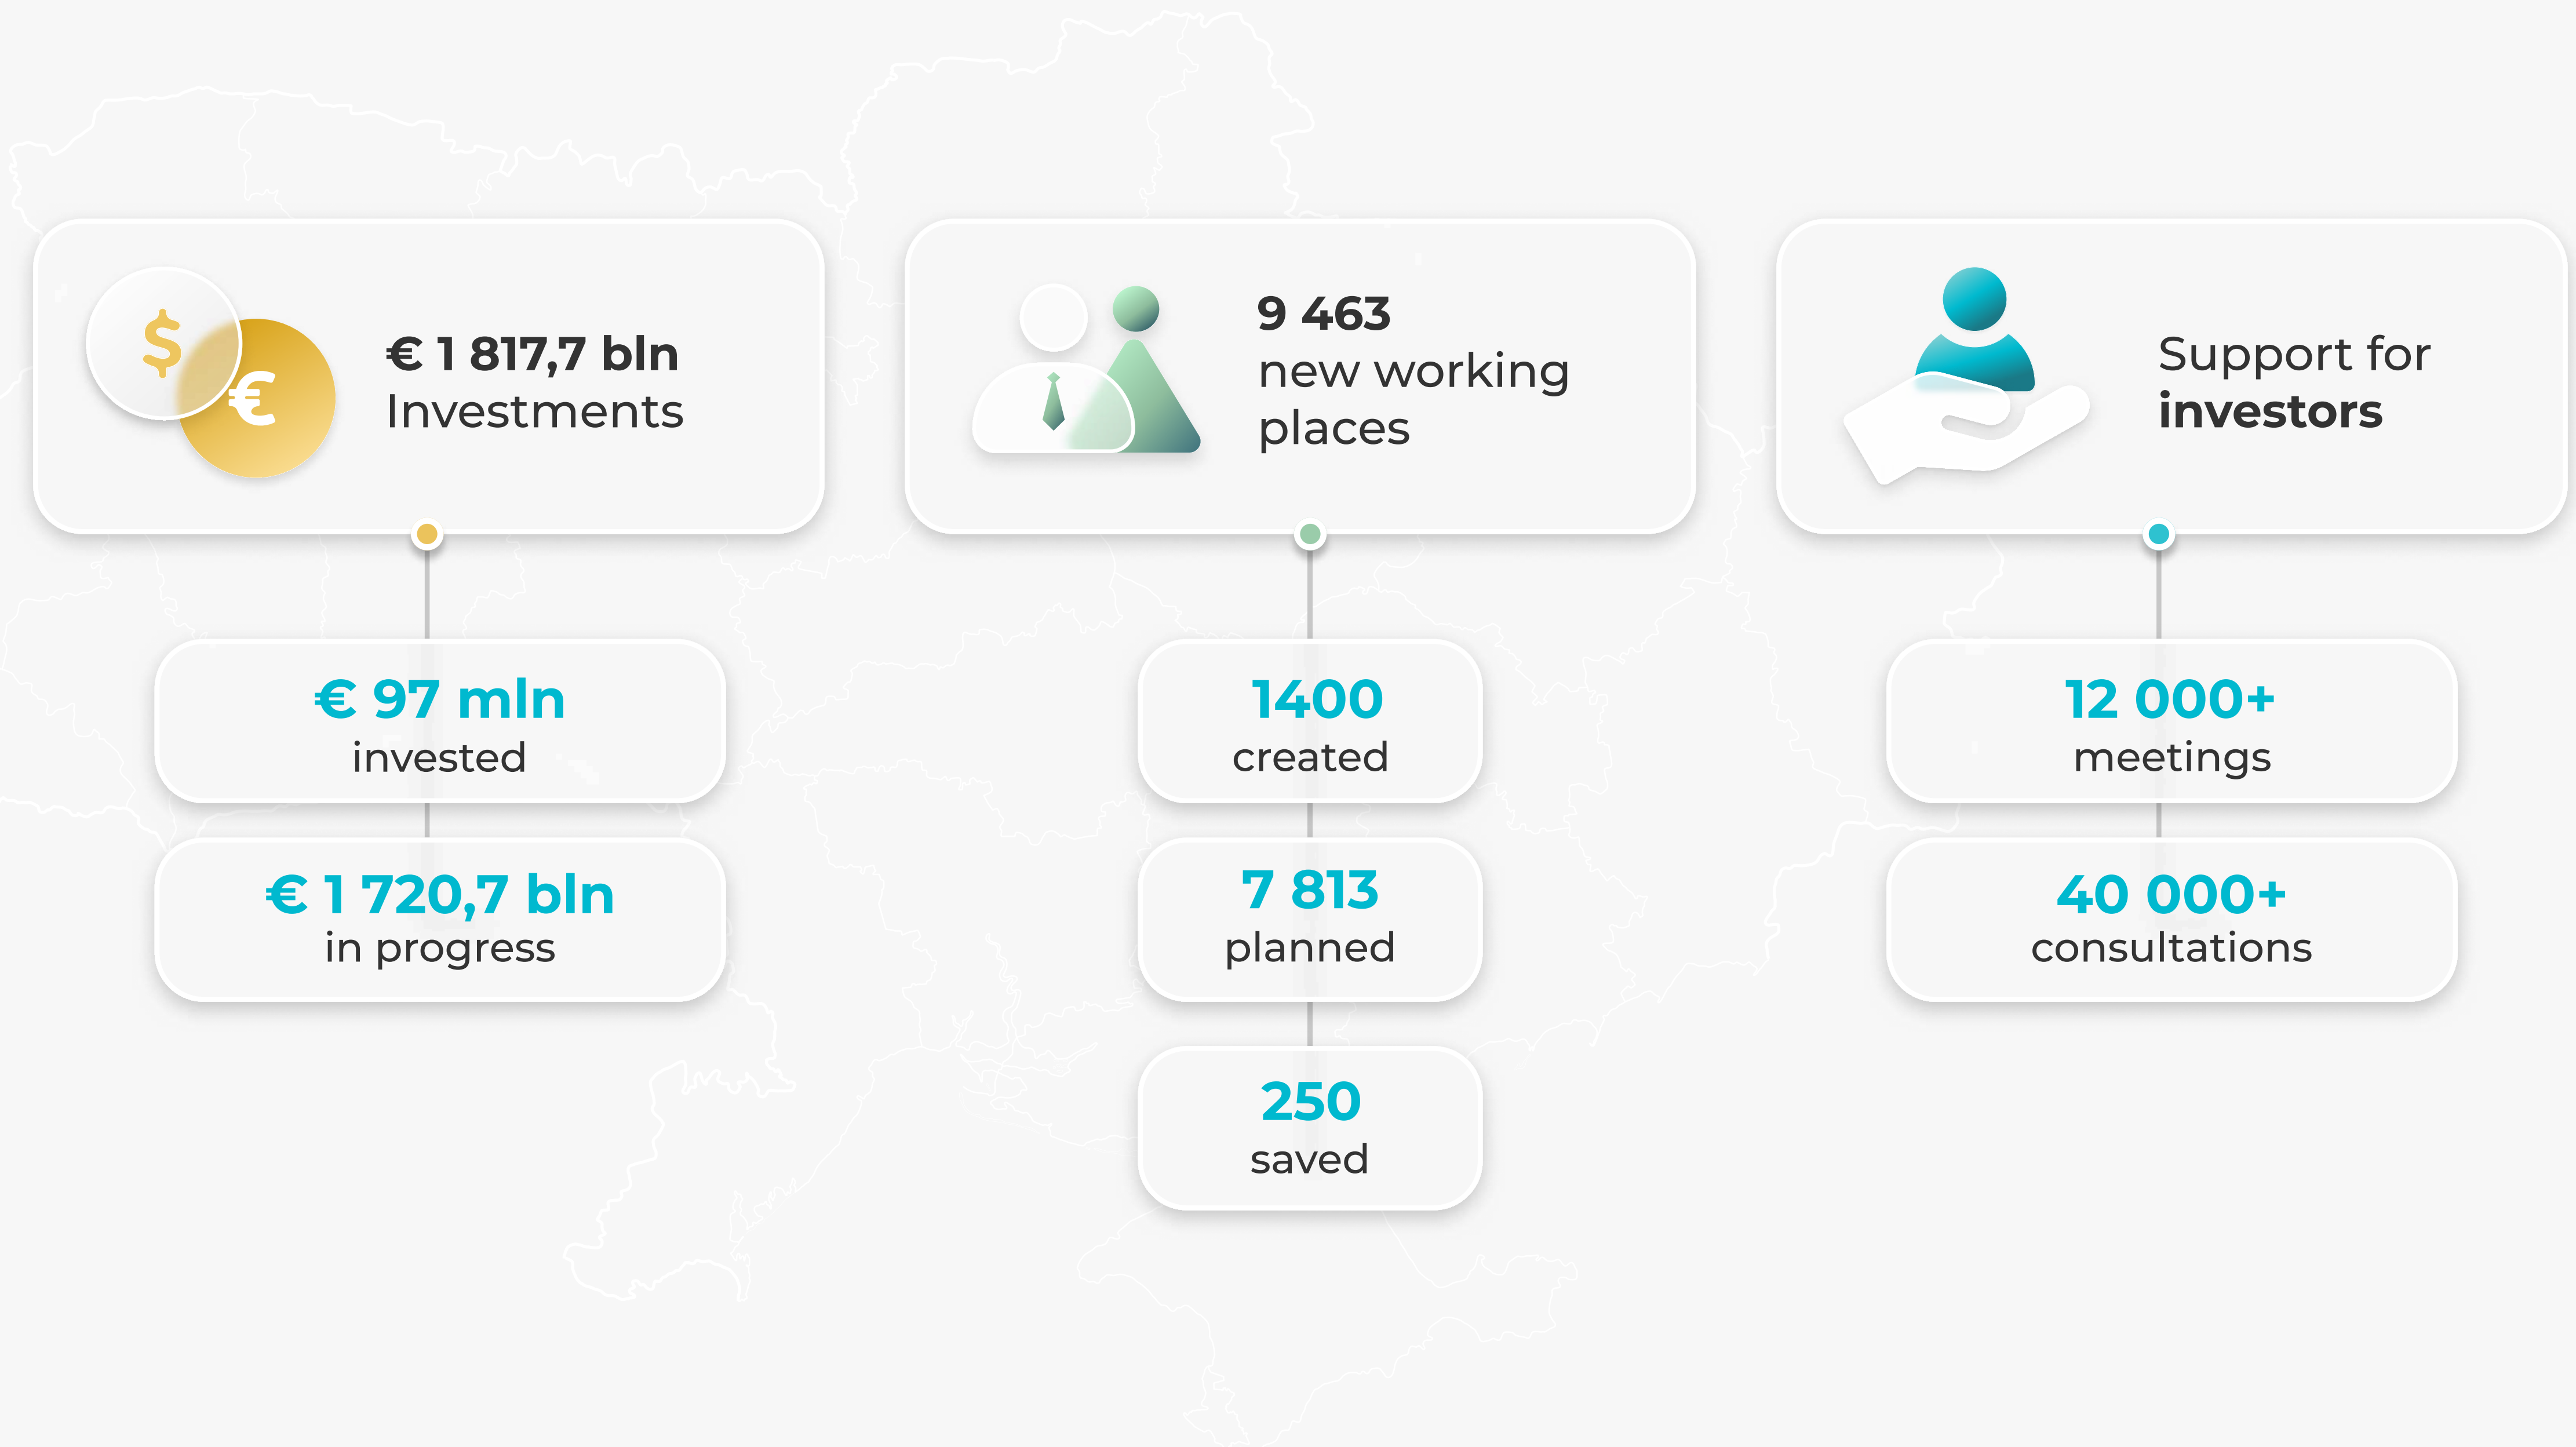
€ 1 817,7 bln
Investments

€ 97 mln
invested

€ 1 720,7 bln
in progress

9 463
new working places

1400
created

7 813
planned

250
saved

Support for investors

12 000+
meetings

40 000+
consultations